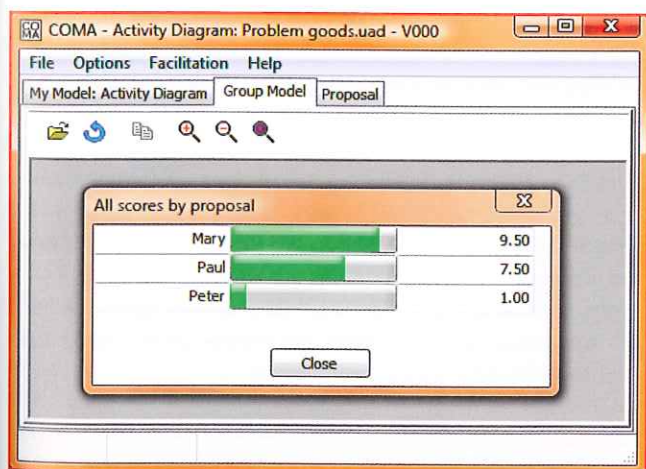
CO MA COMA - Activity Diagram: Problem goods.uad - V000

File Options Facilitation Help

My Model: Activity Diagram | Group Model | Proposal

All scores by proposal

| | |
|---|---|
| Mary | 9.50 |
| Paul | 7.50 |
| Peter | 1.00 |

Close